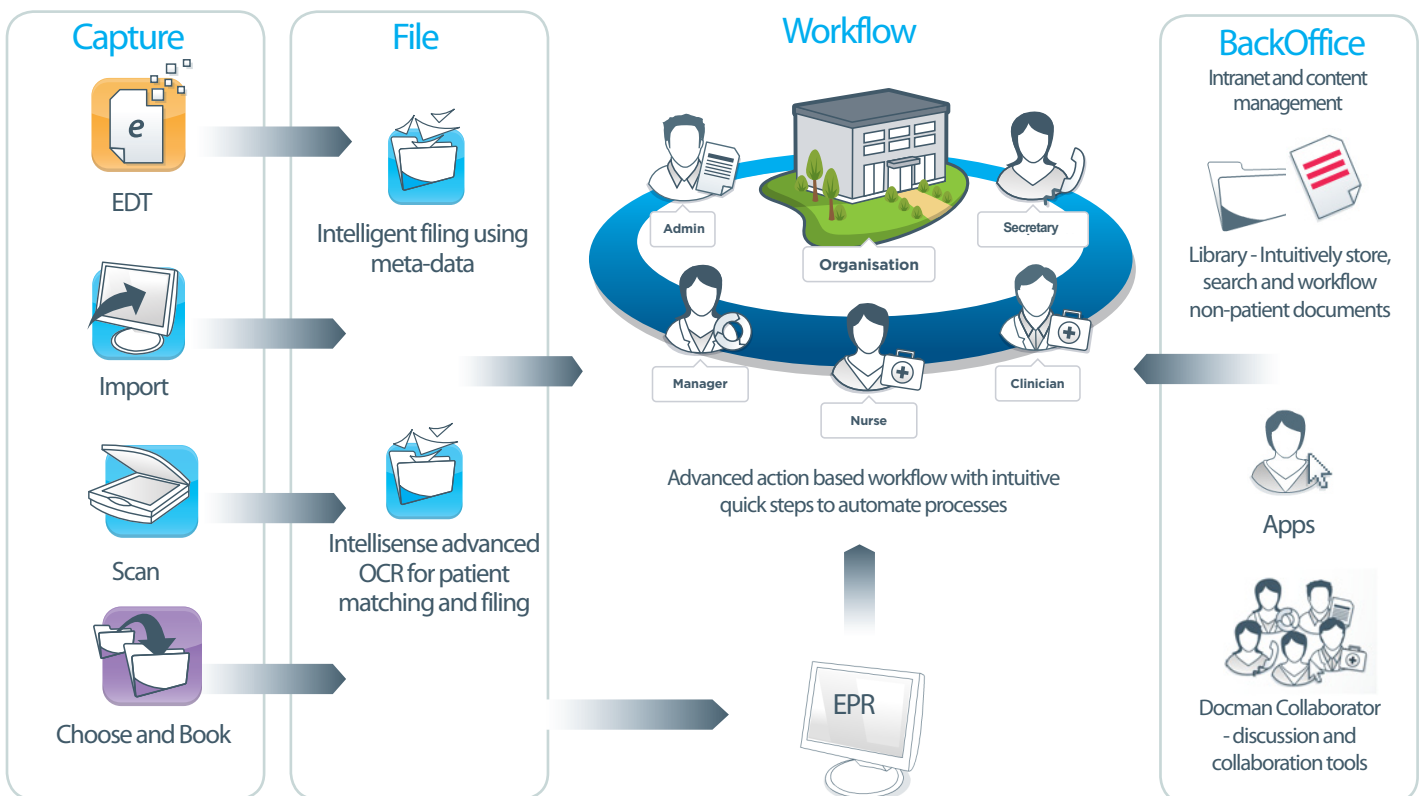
Capture

e

EDT

Import

Scan

Choose and Book

File

Intelligent filing using meta-data

Intellisense advanced OCR for patient matching and filing

Workflow

Admin

Secretary

Organisation

Manager

Nurse

Clinician

Advanced action based workflow with intuitive quick steps to automate processes

EPR

BackOffice

Intranet and content management

Library - Intuitively store, search and workflow non-patient documents

Apps

Docman Collaborator - discussion and collaboration tools